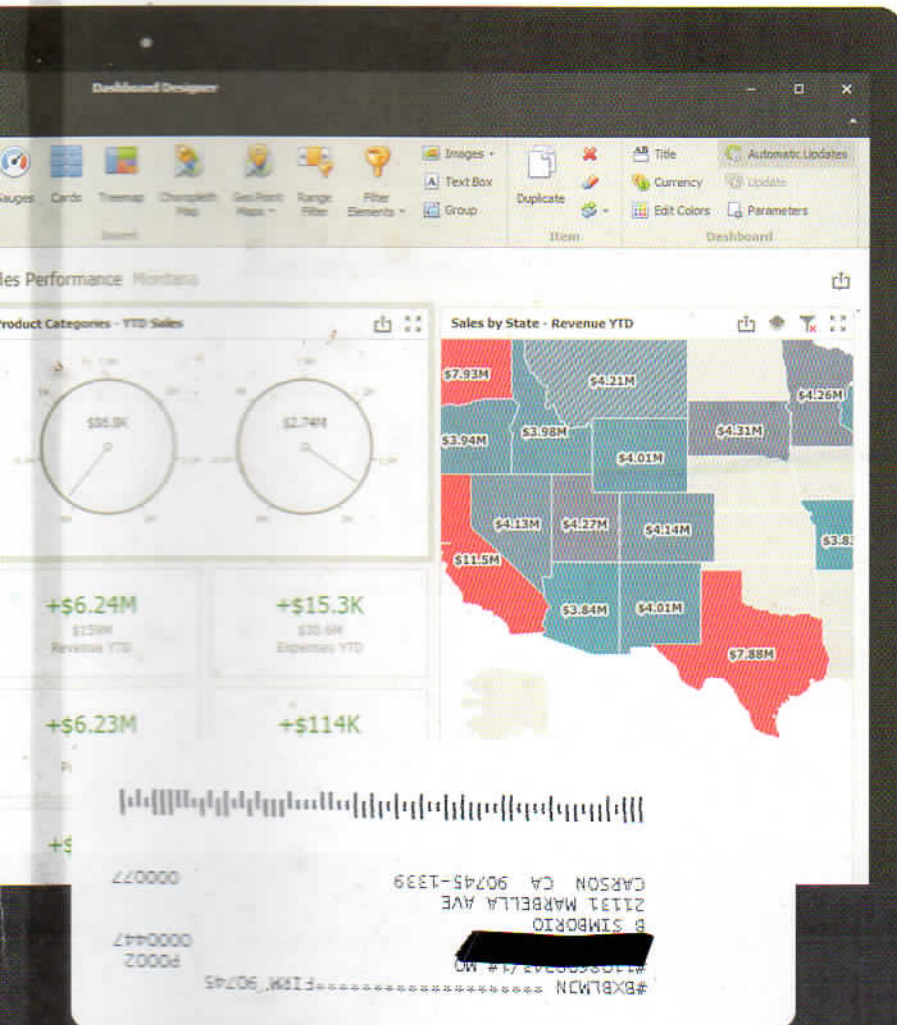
Dashboard Designer

Gauges Cards Treemap Choropleth Map Geo Point Maps Range Filter Filter Elements
Images
Text Box
Group
Insert
Duplicate
Item
Title
Currency
Edit Colors
Automatic Updates
Update
Parameters
Dashboard

les Performance Montana

Product Categories - YTD Sales
$86.8K
$2.74M

Sales by State - Revenue YTD
$7.93M
$4.21M
$4.26M
$3.94M
$3.98M
$4.31M
$4.01M
$4.13M
$4.27M
$4.14M
$3.8
$11.5M
$3.84M
$4.01M
$7.88M

+$6.24M
$159M
Revenue YTD
+$15.3K
$30.6M
Expenses YTD
+$6.23M
+$114K

#BXBLMZN ****************FIRM 90745
#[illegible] MO
B SIMBORIO
21131 MARBELLA AVE
CARSON CA 90745-1339
P0002
0000447
000077